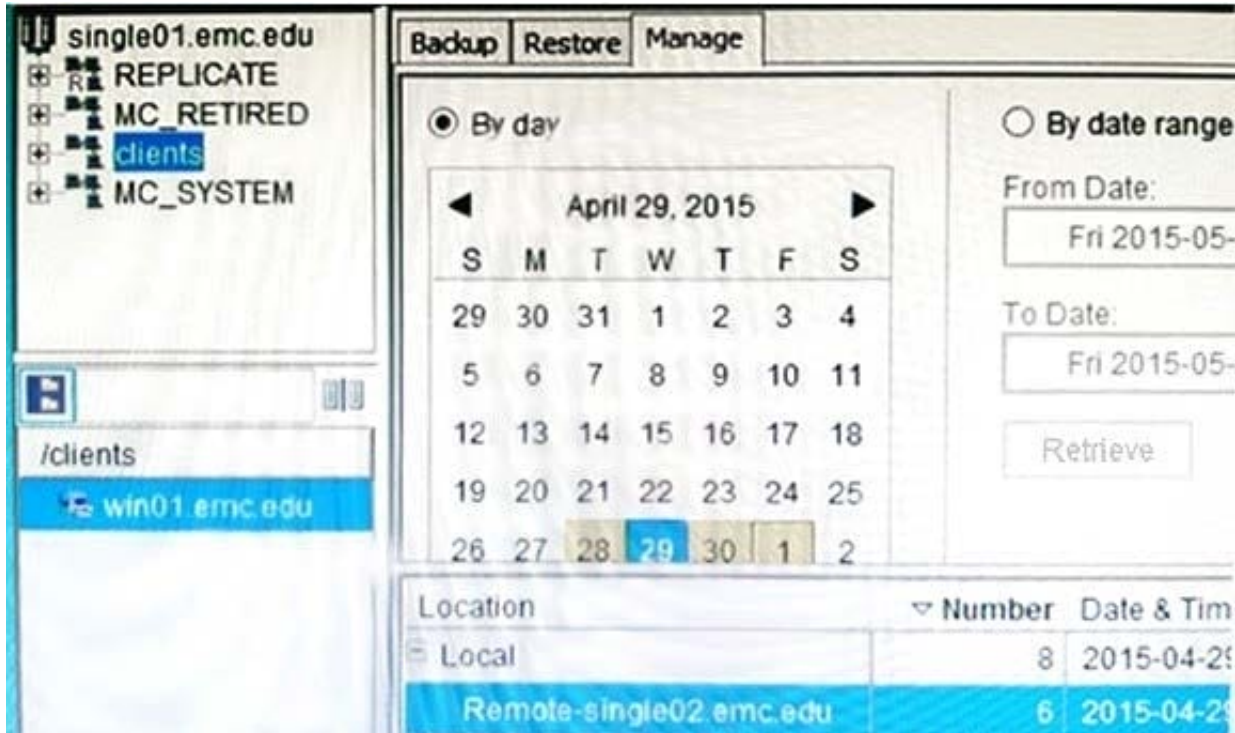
single01.emc.edu
REPLICATE
MC_RETIRED
clients
MC_SYSTEM

/clients
win01.emc.edu

Backup | Restore | Manage

By day

April 29, 2015

| S | M | T | W | T | F | S |
|---|---|---|---|---|---|---|
| 29 | 30 | 31 | 1 | 2 | 3 | 4 |
| 5 | 6 | 7 | 8 | 9 | 10 | 11 |
| 12 | 13 | 14 | 15 | 16 | 17 | 18 |
| 19 | 20 | 21 | 22 | 23 | 24 | 25 |
| 26 | 27 | 28 | 29 | 30 | 1 | 2 |

By date range
From Date:
Fri 2015-05-
To Date:
Fri 2015-05-
Retrieve

| Location | Number | Date & Tim |
|---|---|---|
| Local | 8 | 2015-04-2 |
| Remote-single02.emc.edu | 6 | 2015-04-2 |